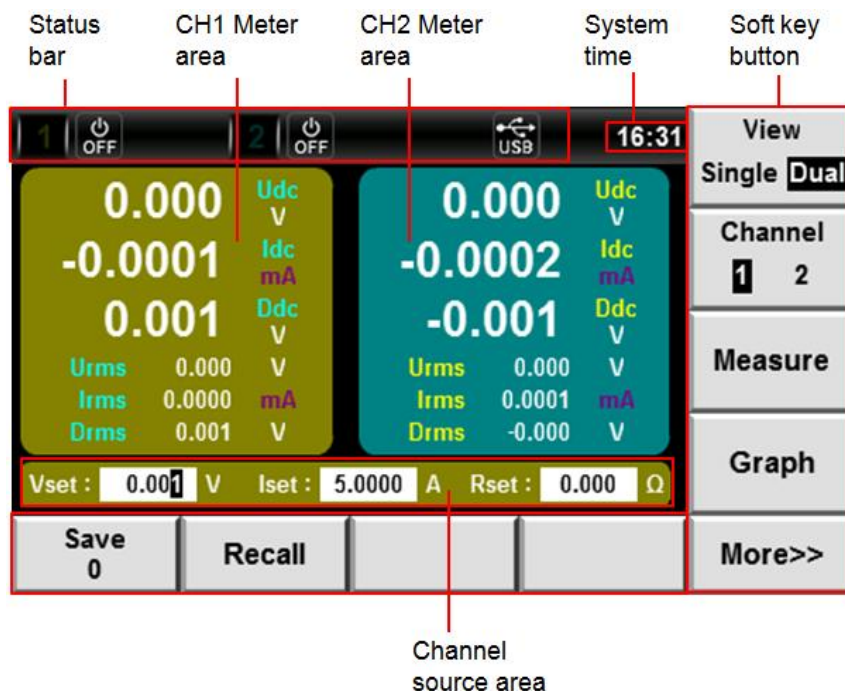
Status bar

CH1 Meter area

CH2 Meter area

System time

Soft key button

1 OFF 2 OFF USB 16:31

View
Single Dual

0.000 Udc V
-0.0001 Idc mA
0.001 Ddc V
Urms 0.000 V
Irms 0.0000 mA
Drms 0.001 V

0.000 Udc V
-0.0002 Idc mA
-0.001 Ddc V
Urms 0.000 V
Irms 0.0001 mA
Drms -0.000 V

Channel
1 2

Measure

Graph

Vset : 0.001 V Iset : 5.0000 A Rset : 0.000 Ω

Save
0

Recall

More>>

Channel source area